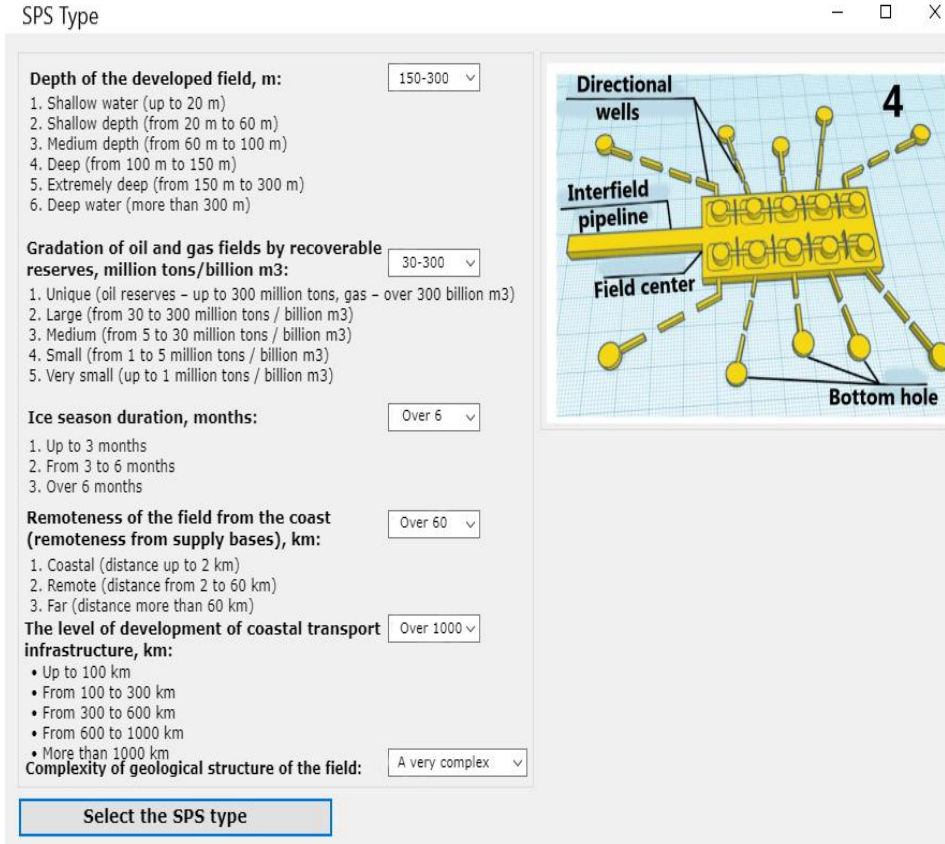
SPS Type

Depth of the developed field, m:
150-300
1. Shallow water (up to 20 m)
2. Shallow depth (from 20 m to 60 m)
3. Medium depth (from 60 m to 100 m)
4. Deep (from 100 m to 150 m)
5. Extremely deep (from 150 m to 300 m)
6. Deep water (more than 300 m)

Gradation of oil and gas fields by recoverable reserves, million tons/billion m3:
30-300
1. Unique (oil reserves – up to 300 million tons, gas – over 300 billion m3)
2. Large (from 30 to 300 million tons / billion m3)
3. Medium (from 5 to 30 million tons / billion m3)
4. Small (from 1 to 5 million tons / billion m3)
5. Very small (up to 1 million tons / billion m3)

Ice season duration, months:
Over 6
1. Up to 3 months
2. From 3 to 6 months
3. Over 6 months

Remoteness of the field from the coast (remoteness from supply bases), km:
Over 60
1. Coastal (distance up to 2 km)
2. Remote (distance from 2 to 60 km)
3. Far (distance more than 60 km)

The level of development of coastal transport infrastructure, km:
Over 1000
• Up to 100 km
• From 100 to 300 km
• From 300 to 600 km
• From 600 to 1000 km
• More than 1000 km

Complexity of geological structure of the field:
A very complex

Select the SPS type

Directional wells
4
Interfield pipeline
Field center
Bottom hole